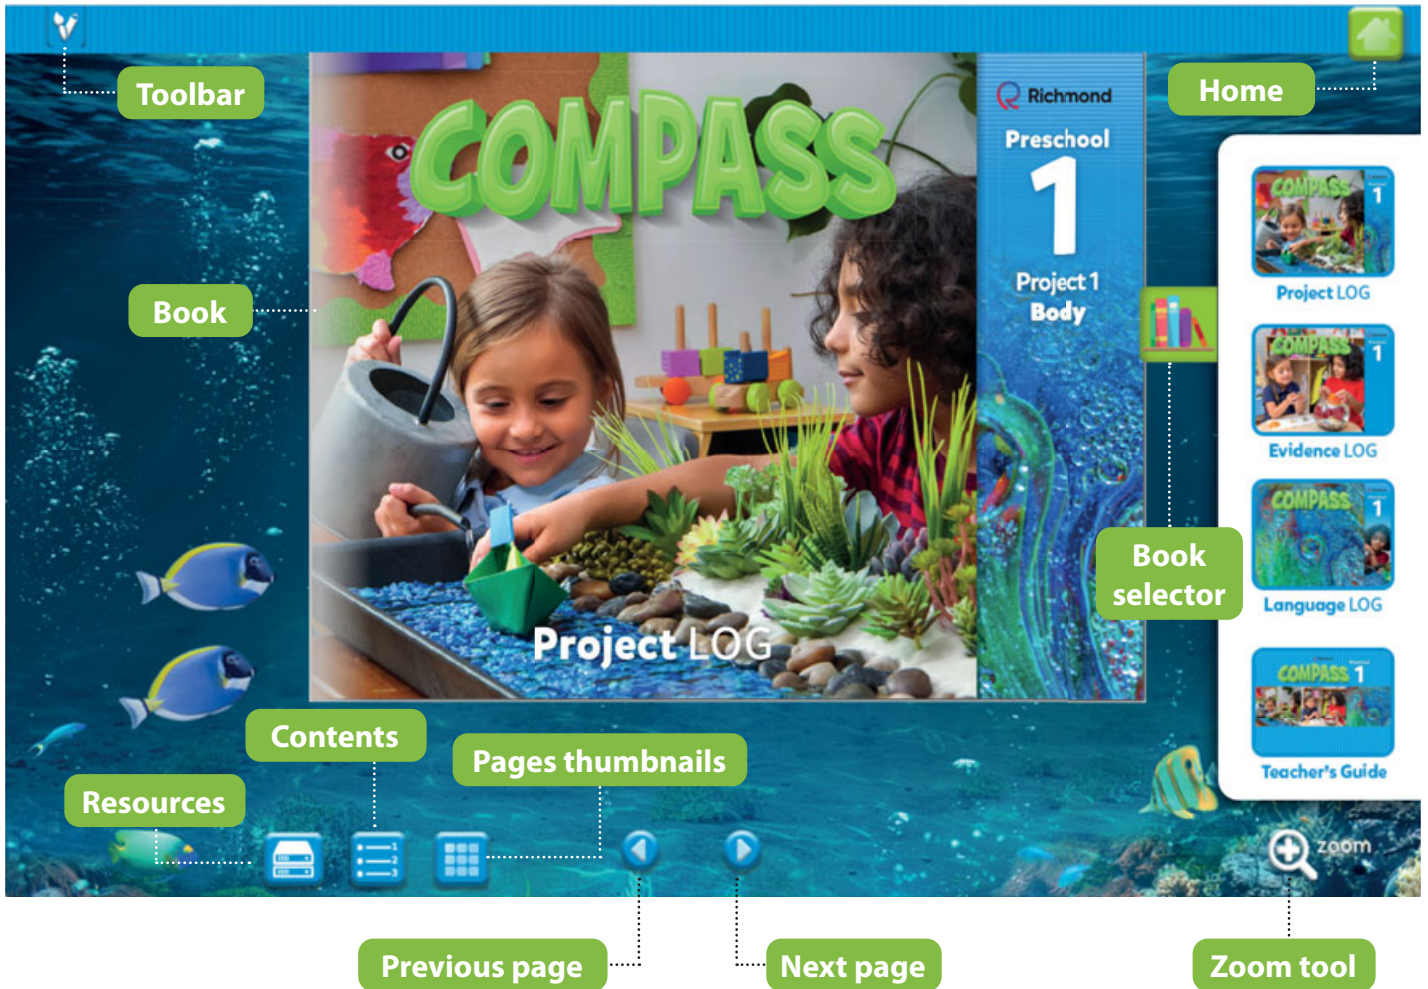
Toolbar

Home

COMPASS

Richmond

Preschool

1

Project 1
Body

Project LOG

Book

COMPASS 1
Project LOG

COMPASS 1
Evidence LOG

COMPASS 1
Language LOG

COMPASS 1
Teacher's Guide

Book selector

Contents

Pages thumbnails

Resources

zoom

Previous page

Next page

Zoom tool